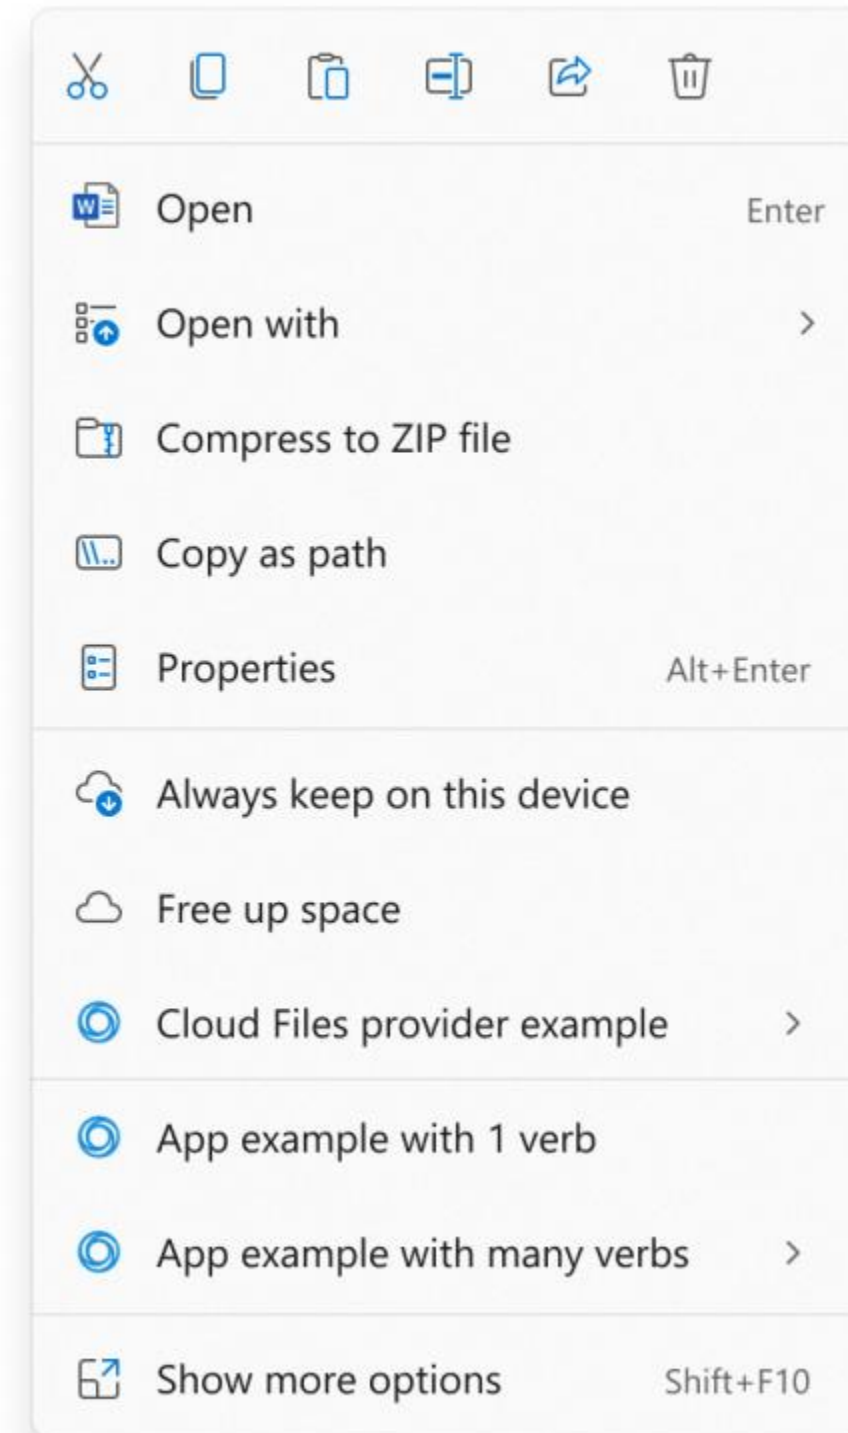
Open Enter

Open with >

Compress to ZIP file

Copy as path

Properties Alt+Enter

Always keep on this device

Free up space

Cloud Files provider example >

App example with 1 verb

App example with many verbs >

Show more options Shift+F10